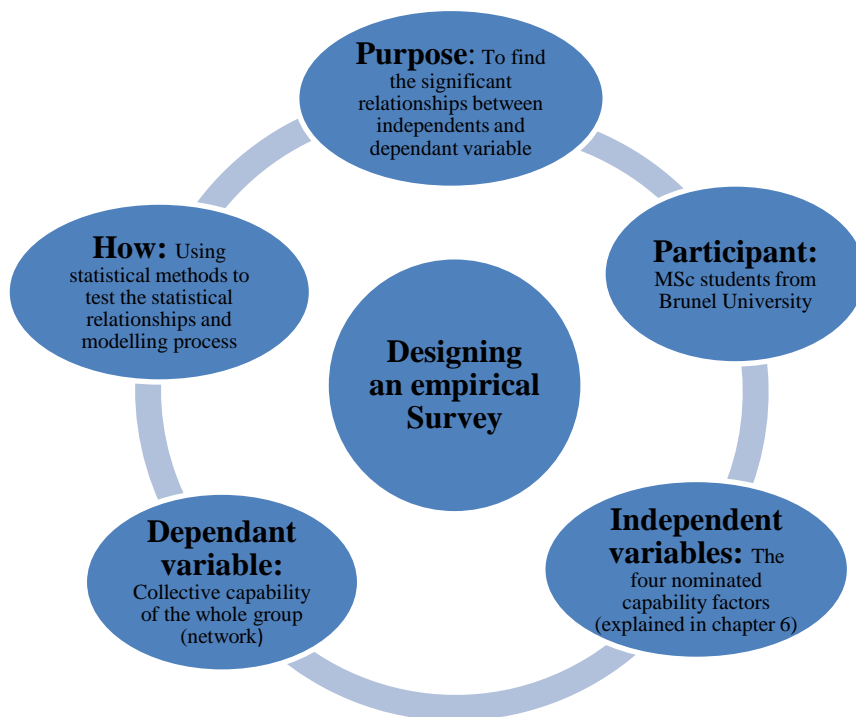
Purpose: To find the significant relationships between independents and dependant variable

Participant: MSc students from Brunel University

Independent variables: The four nominated capability factors (explained in chapter 6)

Dependant variable: Collective capability of the whole group (network)

How: Using statistical methods to test the statistical relationships and modelling process

Designing an empirical Survey